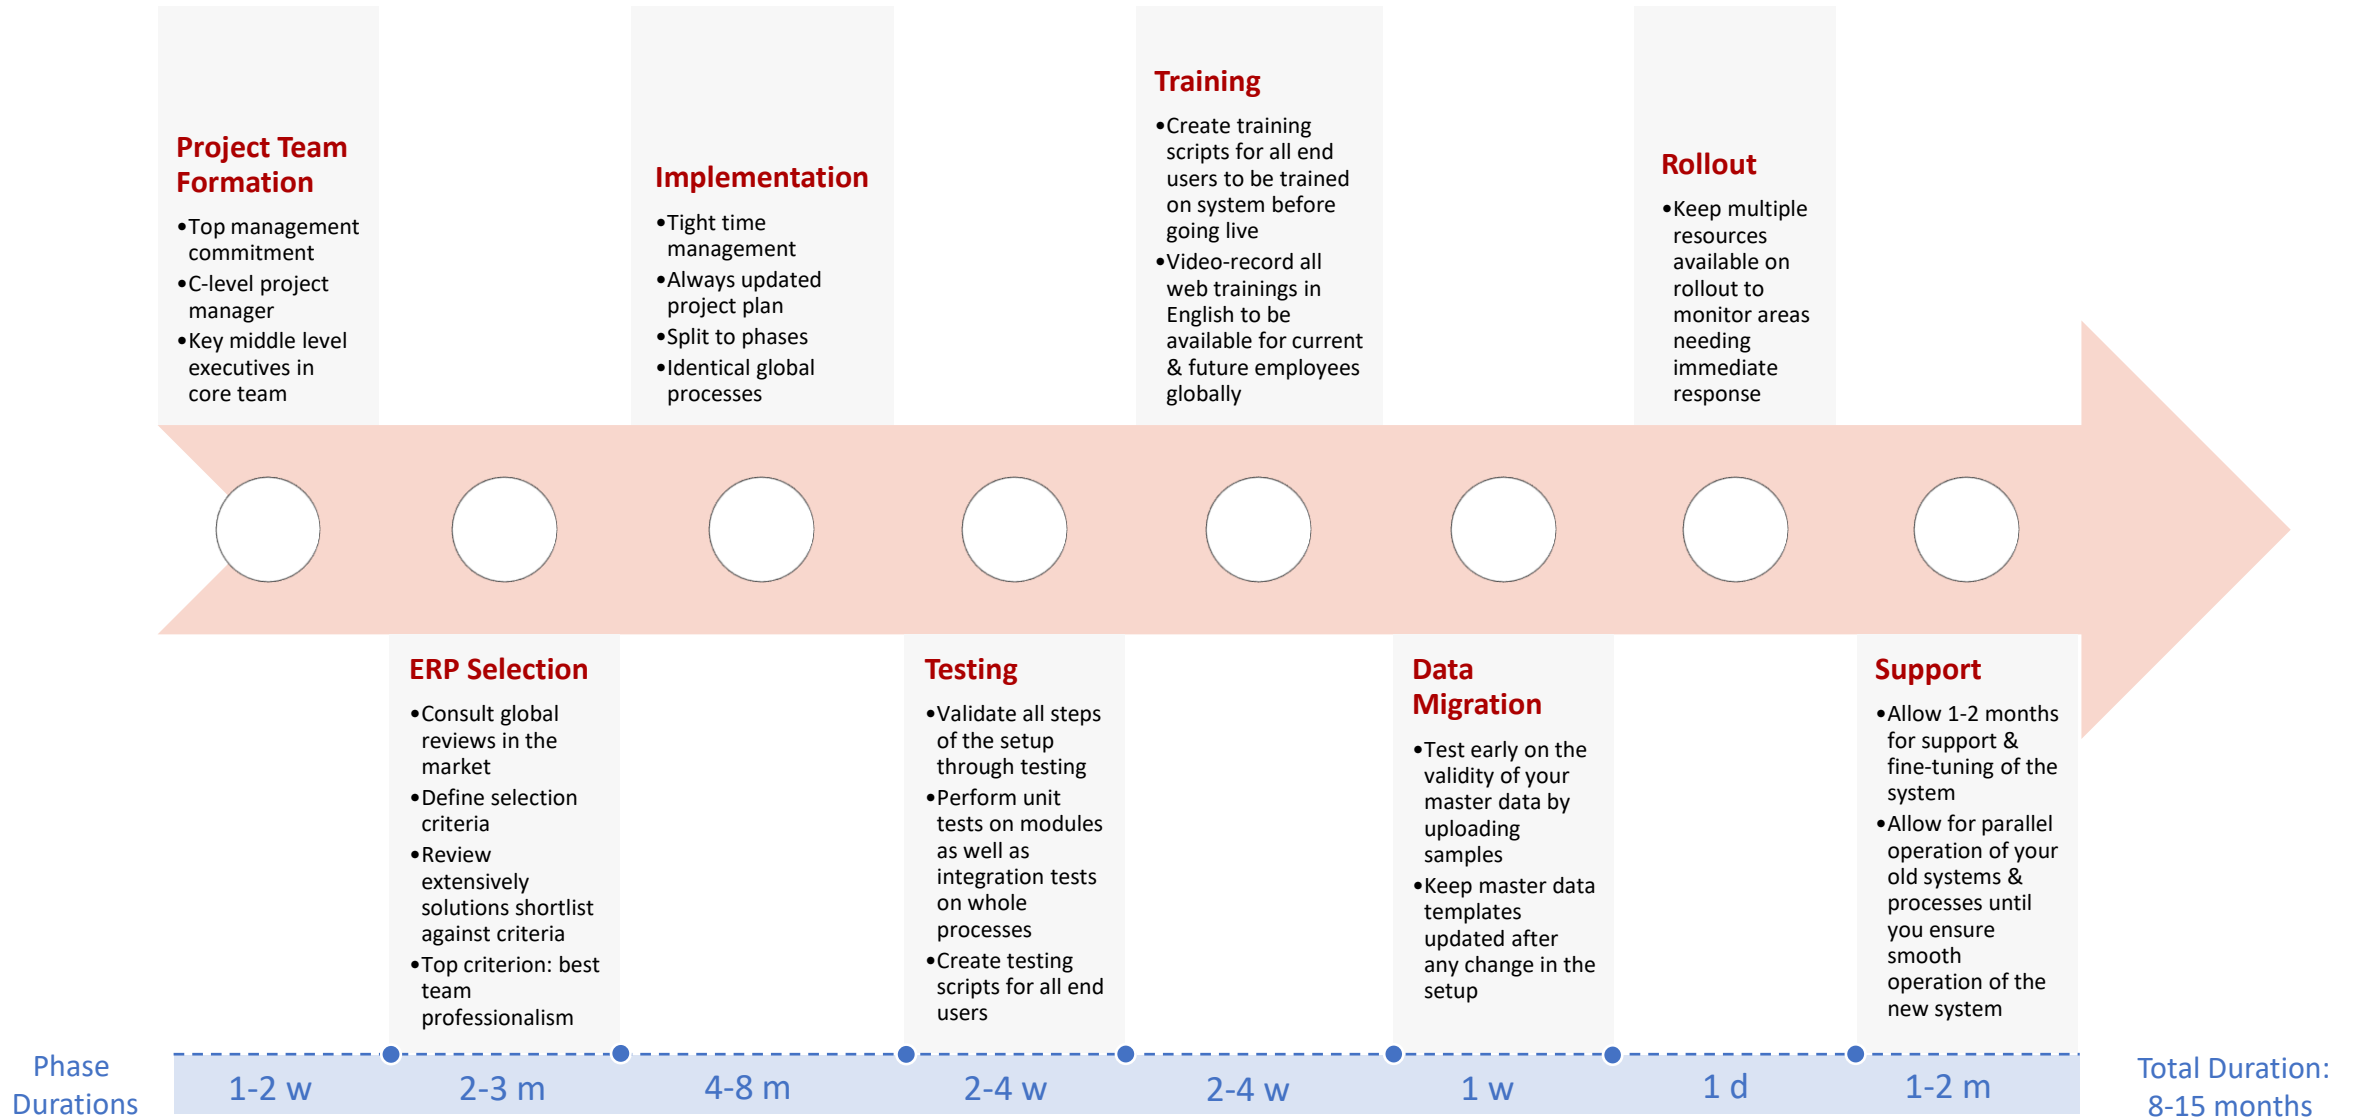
Project Team Formation

•Top management commitment
•C-level project manager
•Key middle level executives in core team

Implementation

•Tight time management
•Always updated project plan
•Split to phases
•Identical global processes

Training

•Create training scripts for all end users to be trained on system before going live
•Video-record all web trainings in English to be available for current & future employees globally

Rollout

•Keep multiple resources available on rollout to monitor areas needing immediate response

ERP Selection

•Consult global reviews in the market
•Define selection criteria
•Review extensively solutions shortlist against criteria
•Top criterion: best team professionalism

Testing

•Validate all steps of the setup through testing
•Perform unit tests on modules as well as integration tests on whole processes
•Create testing scripts for all end users

Data Migration

•Test early on the validity of your master data by uploading samples
•Keep master data templates updated after any change in the setup

Support

•Allow 1-2 months for support & fine-tuning of the system
•Allow for parallel operation of your old systems & processes until you ensure smooth operation of the new system

Phase Durations

| 1-2 w | 2-3 m | 4-8 m | 2-4 w | 2-4 w | 1 w | 1 d | 1-2 m |
|---|---|---|---|---|---|---|---|

Total Duration: 8-15 months